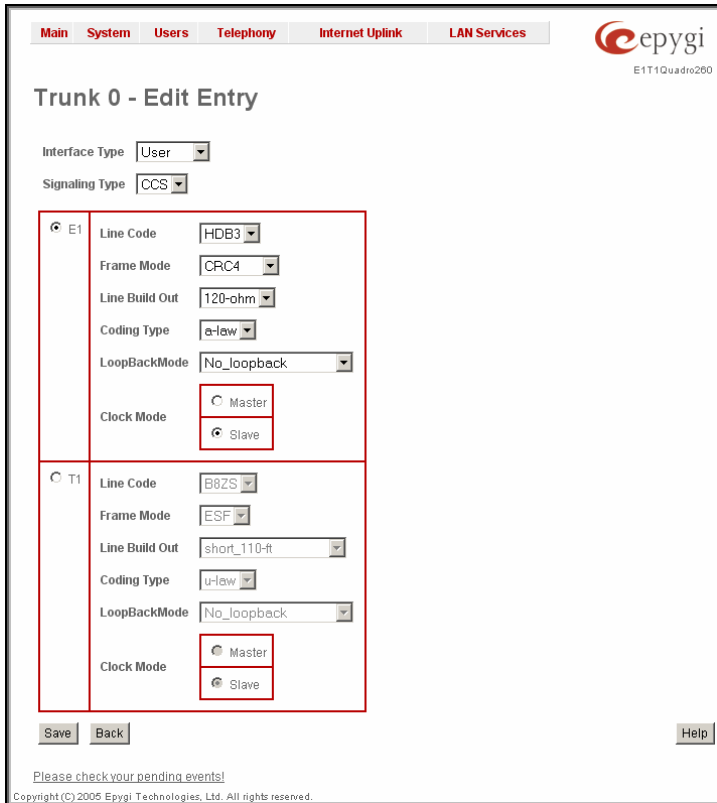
Main System Users Telephony Internet Uplink LAN Services

epygi
E1T1Quadro260

Trunk 0 - Edit Entry

Interface Type User
Signaling Type CCS

E1
Line Code HDB3
Frame Mode CRC4
Line Build Out 120-ohm
Coding Type a-law
LoopBackMode No_loopback
Clock Mode
Master
Slave

T1
Line Code B8ZS
Frame Mode ESF
Line Build Out short_110-ft
Coding Type u-law
LoopBackMode No_loopback
Clock Mode
Master
Slave

Save Back Help

Please check your pending events!

Copyright (C) 2005 Epygi Technologies, Ltd. All rights reserved.